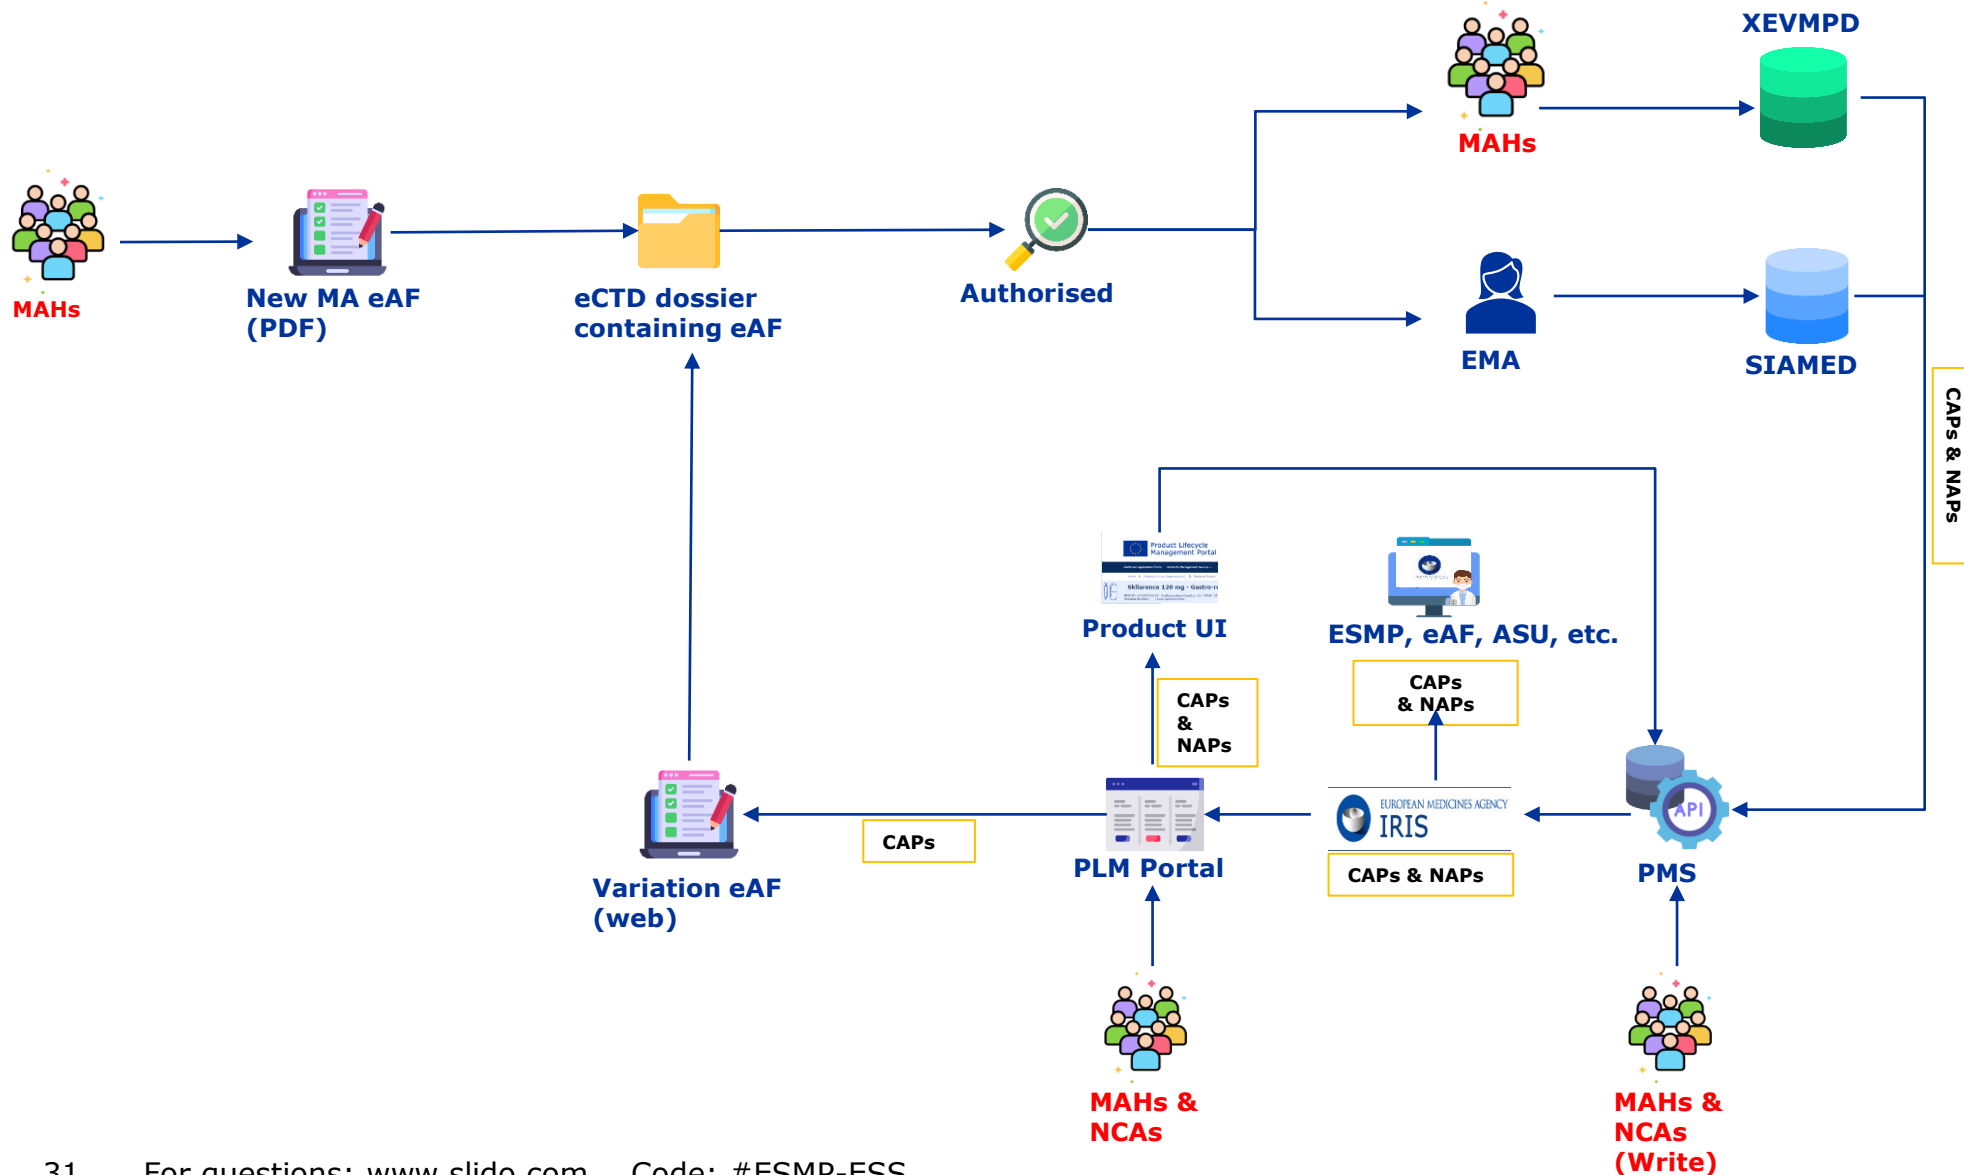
XEVMPD

MAHs

MAHs

New MA eAF (PDF)

eCTD dossier containing eAF

Authorised

EMA

SIAMED

CAPs & NAPs

Product Lifecycle Management Portal

Product UI

ESMP, eAF, ASU, etc.

CAPs & NAPs

CAPs & NAPs

EUROPEAN MEDICINES AGENCY IRIS

CAPs

CAPs & NAPs

API

Variation eAF (web)

PLM Portal

PMS

MAHs & NCAs

MAHs & NCAs (Write)

31 For questions: www.slido.com Code: #ESMP-ESS